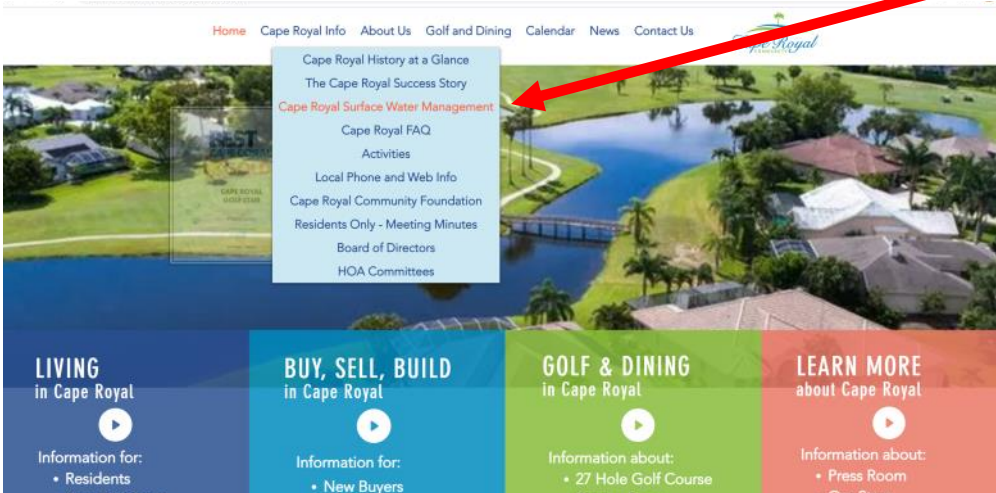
Home Cape Royal Info About Us Golf and Dining Calendar News Contact Us

Cape Royal

Cape Royal History at a Glance
The Cape Royal Success Story
Cape Royal Surface Water Management
Cape Royal FAQ
Activities
Local Phone and Web Info
Cape Royal Community Foundation
Residents Only - Meeting Minutes
Board of Directors
HOA Committees

BEST

CAPE ROYAL GOLF CLUB

LIVING in Cape Royal

Information for:
• Residents

BUY, SELL, BUILD in Cape Royal

Information for:
• New Buyers

GOLF & DINING in Cape Royal

Information about:
• 27 Hole Golf Course

LEARN MORE about Cape Royal

Information about:
• Press Room